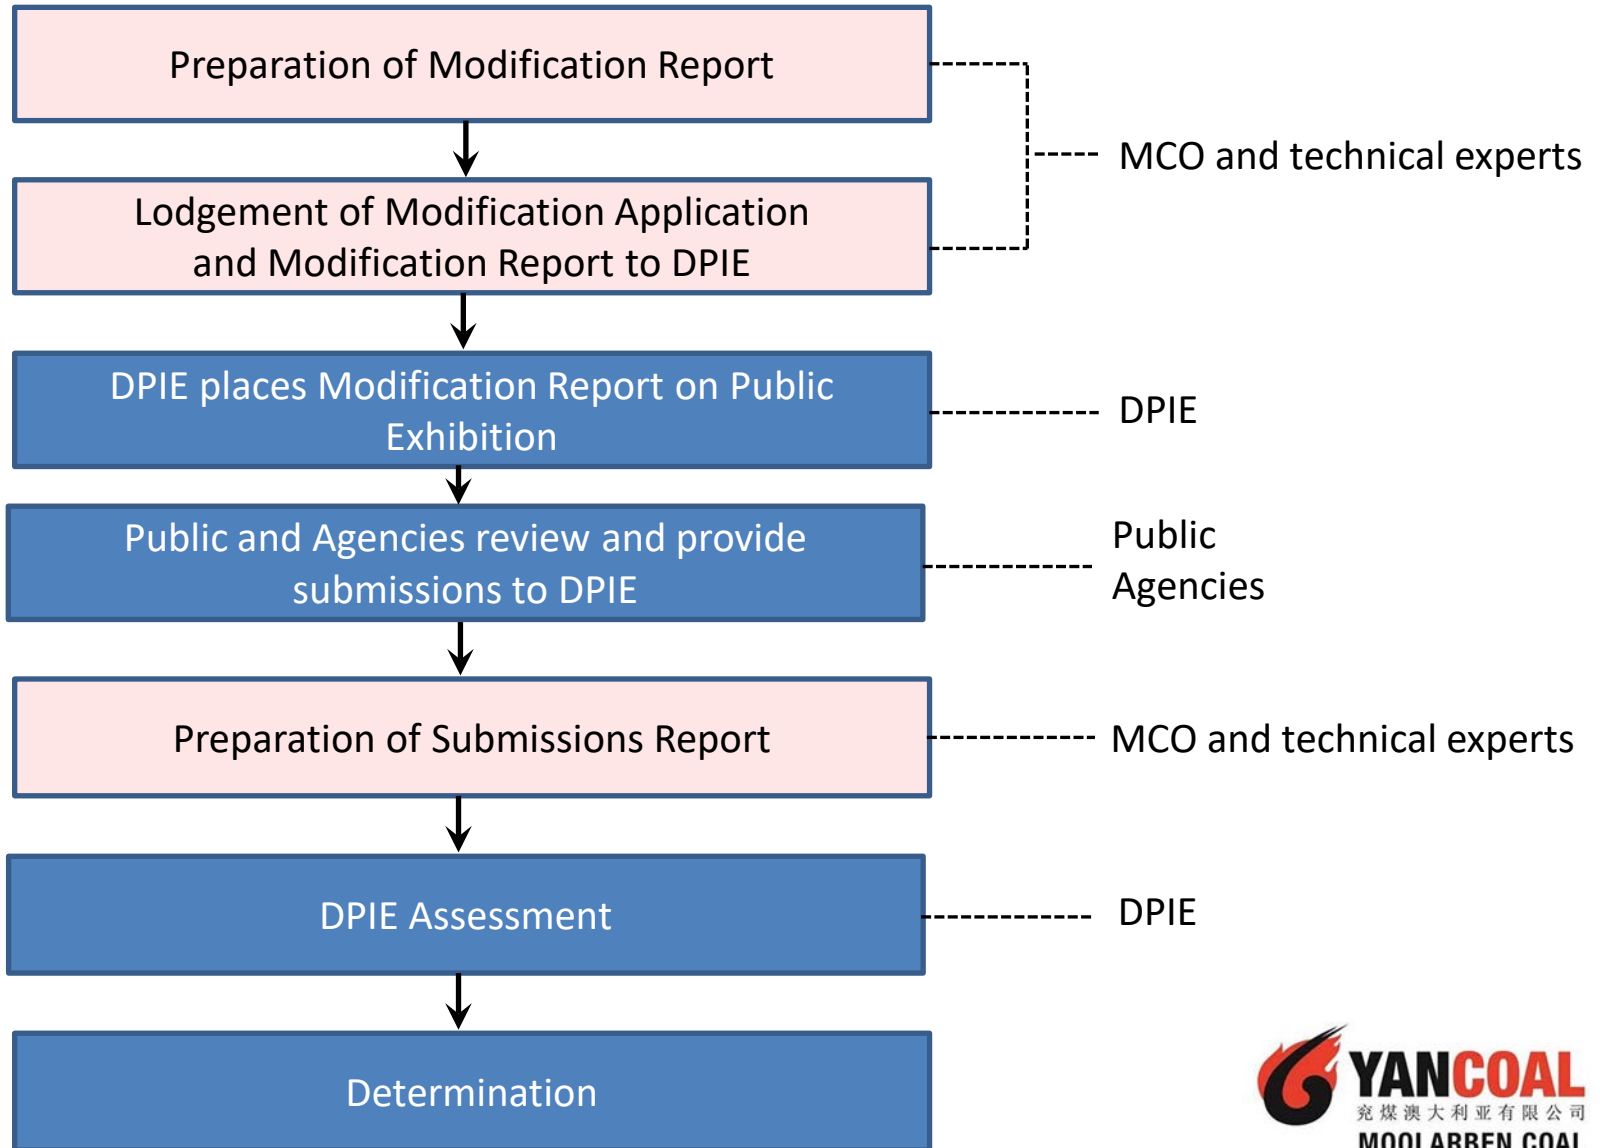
Preparation of Modification Report

Lodgement of Modification Application and Modification Report to DPIE

MCO and technical experts

DPIE places Modification Report on Public Exhibition

DPIE

Public and Agencies review and provide submissions to DPIE

Public
Agencies

Preparation of Submissions Report

MCO and technical experts

DPIE Assessment

DPIE

Determination

YANCOAL
兖煤澳大利亚有限公司
MOOLARBEN COAL